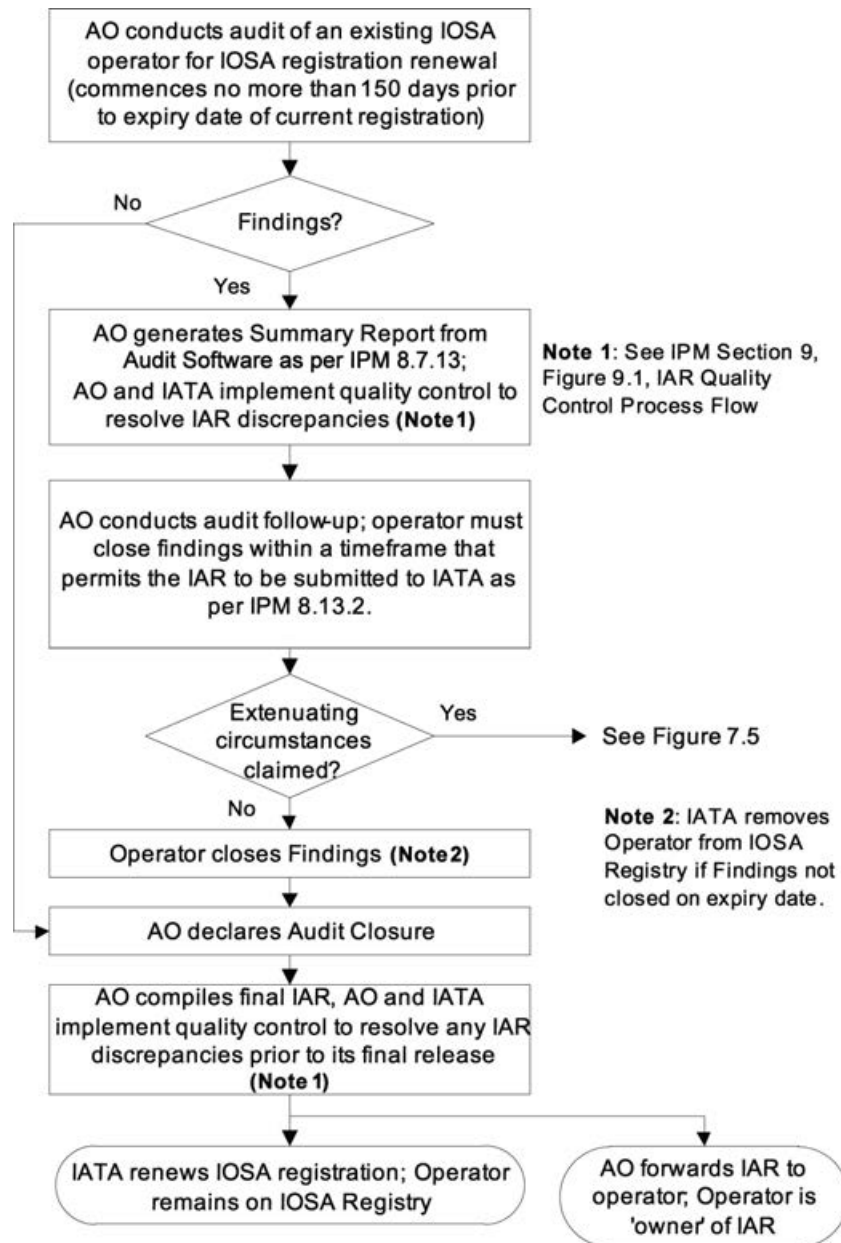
AO conducts audit of an existing IOSA operator for IOSA registration renewal (commences no more than 150 days prior to expiry date of current registration)

No

Findings?

Yes

AO generates Summary Report from Audit Software as per IPM 8.7.13; AO and IATA implement quality control to resolve IAR discrepancies **(Note1)**

**Note 1**: See IPM Section 9, Figure 9.1, IAR Quality Control Process Flow

AO conducts audit follow-up; operator must close findings within a timeframe that permits the IAR to be submitted to IATA as per IPM 8.13.2.

Extenuating circumstances claimed?

Yes

See Figure 7.5

No

**Note 2**: IATA removes Operator from IOSA Registry if Findings not closed on expiry date.

Operator closes Findings **(Note2)**

AO declares Audit Closure

AO compiles final IAR, AO and IATA implement quality control to resolve any IAR discrepancies prior to its final release **(Note 1)**

IATA renews IOSA registration; Operator remains on IOSA Registry

AO forwards IAR to operator; Operator is 'owner' of IAR